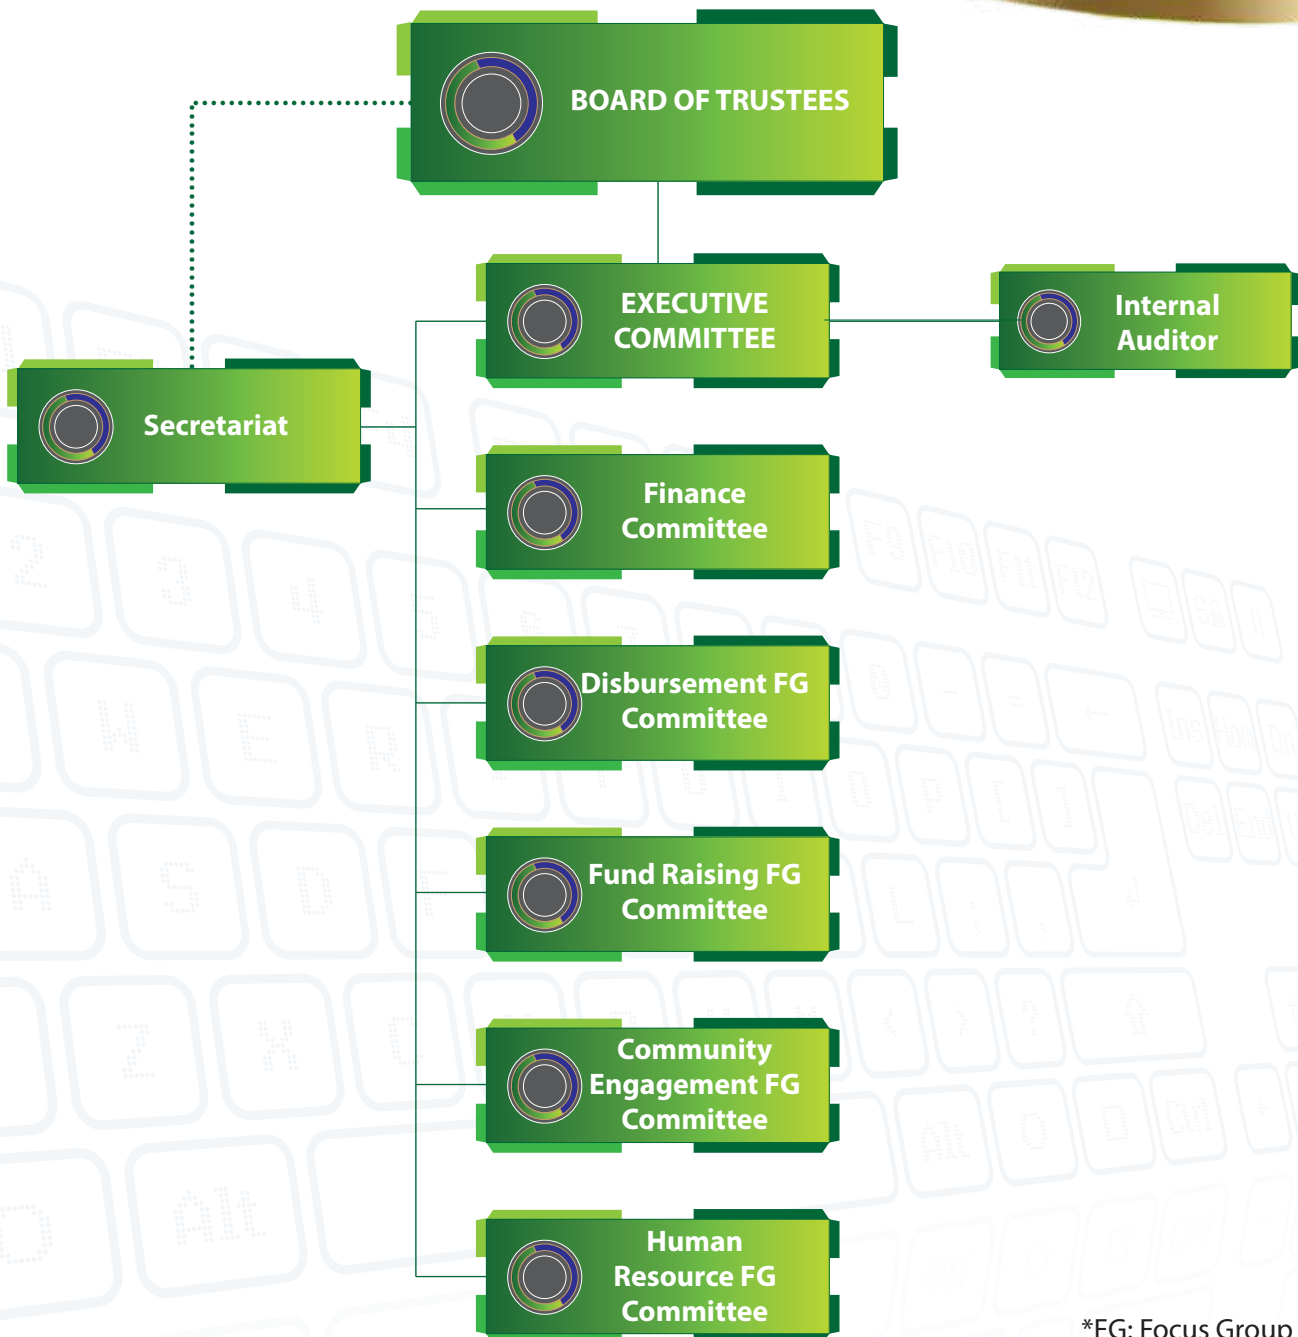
BOARD OF TRUSTEES

EXECUTIVE COMMITTEE

Internal Auditor

Secretariat

Finance Committee

Disbursement FG Committee

Fund Raising FG Committee

Community Engagement FG Committee

Human Resource FG Committee

*FG: Focus Group